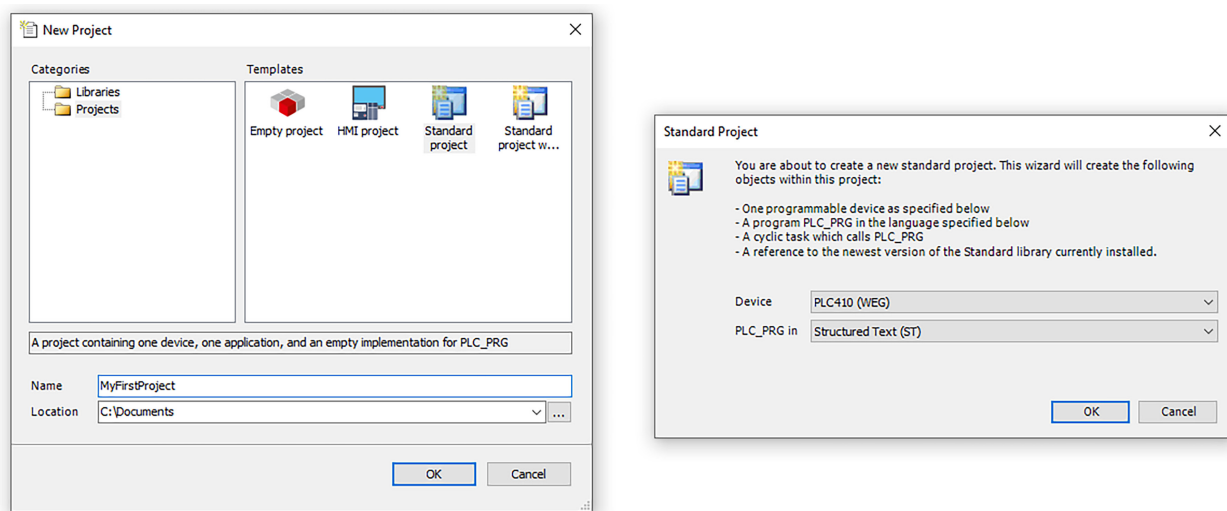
New Project

Categories

Libraries
Projects

Templates

Empty project
HMI project
Standard project
Standard project w...

A project containing one device, one application, and an empty implementation for PLC_PRG

Name MyFirstProject
Location C:\Documents ...

OK
Cancel

Standard Project

You are about to create a new standard project. This wizard will create the following objects within this project:

- One programmable device as specified below
- A program PLC_PRG in the language specified below
- A cyclic task which calls PLC_PRG
- A reference to the newest version of the Standard library currently installed.

Device PLC410 (WEG)
PLC_PRG in Structured Text (ST)

OK
Cancel